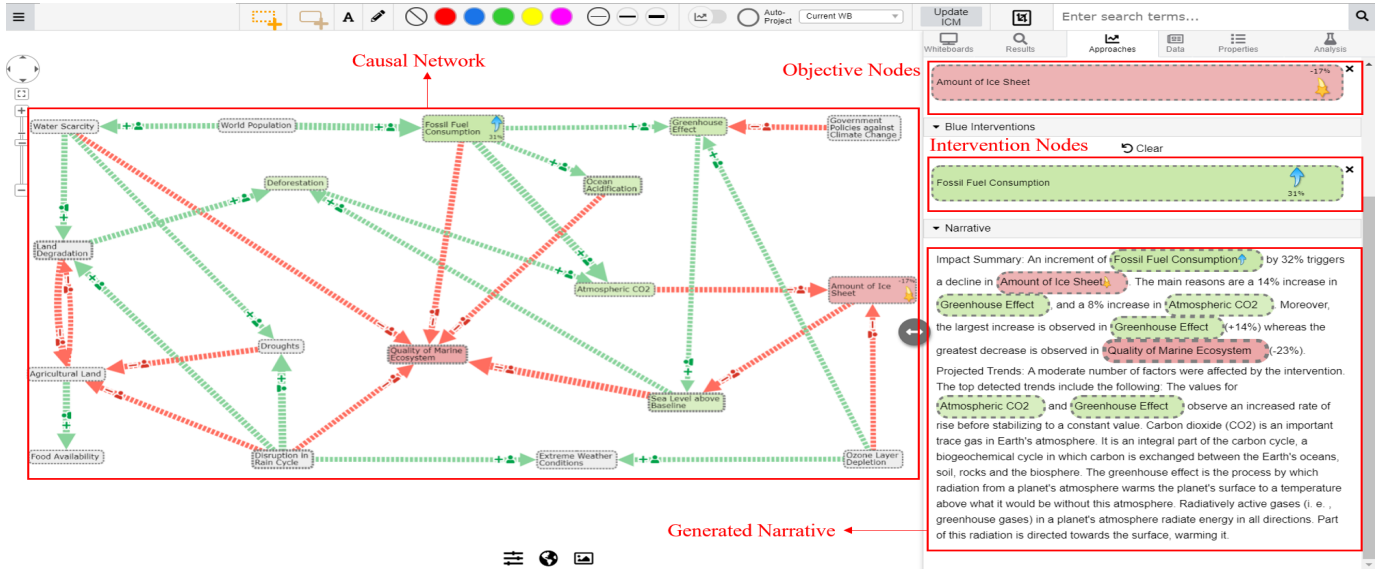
A
Auto-Project
Current WB
Update ICM
Enter search terms...
Whiteboards
Results
Approaches
Data
Properties
Analysis

Causal Network

Water Scarcity
World Population
Fossil Fuel Consumption
31%
Greenhouse Effect
Government Policies against Climate Change
Deforestation
Ocean Acidification
Land Degradation
Atmospheric CO2
Amount of Ice Sheet
17%
Droughts
Quality of Marine Ecosystem
Agricultural Land
Sea Level above Baseline
Food Availability
Disruption in Rain Cycle
Extreme Weather Conditions
Ozone Layer Depletion

Objective Nodes
Amount of Ice Sheet
-17%

Blue Interventions
Intervention Nodes
Clear
Fossil Fuel Consumption
31%

Narrative
Impact Summary: An increment of Fossil Fuel Consumption by 32% triggers a decline in Amount of Ice Sheet. The main reasons are a 14% increase in Greenhouse Effect, and a 8% increase in Atmospheric CO2. Moreover, the largest increase is observed in Greenhouse Effect (+14%) whereas the greatest decrease is observed in Quality of Marine Ecosystem (-23%).
Projected Trends: A moderate number of factors were affected by the intervention. The top detected trends include the following: The values for Atmospheric CO2 and Greenhouse Effect observe an increased rate of rise before stabilizing to a constant value. Carbon dioxide (CO2) is an important trace gas in Earth's atmosphere. It is an integral part of the carbon cycle, a biogeochemical cycle in which carbon is exchanged between the Earth's oceans, soil, rocks and the biosphere. The greenhouse effect is the process by which radiation from a planet's atmosphere warms the planet's surface to a temperature above what it would be without this atmosphere. Radiatively active gases (i. e. , greenhouse gases) in a planet's atmosphere radiate energy in all directions. Part of this radiation is directed towards the surface, warming it.

Generated Narrative